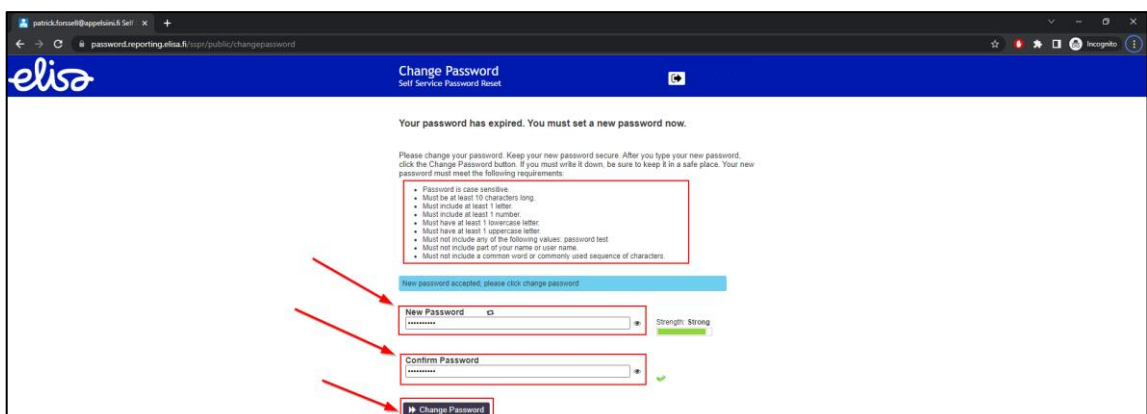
patrick.forssell@appelsiini.fi Self ×

password.reporting.elisa.fi/sspr/public/changepassword

Incognito

elisa

Change Password
Self Service Password Reset

Your password has expired. You must set a new password now.

Please change your password. Keep your new password secure. After you type your new password, click the Change Password button. If you must write it down, be sure to keep it in a safe place. Your new password must meet the following requirements:

- Password is case sensitive.
- Must be at least 10 characters long.
- Must include at least 1 letter.
- Must include at least 1 number.
- Must have at least 1 lowercase letter.
- Must have at least 1 uppercase letter.
- Must not include any of the following values: password test
- Must not include part of your name or user name.
- Must not include a common word or commonly used sequence of characters.

New password accepted, please click change password

New Password
••••••••••

Strength: Strong

Confirm Password
••••••••••

Change Password